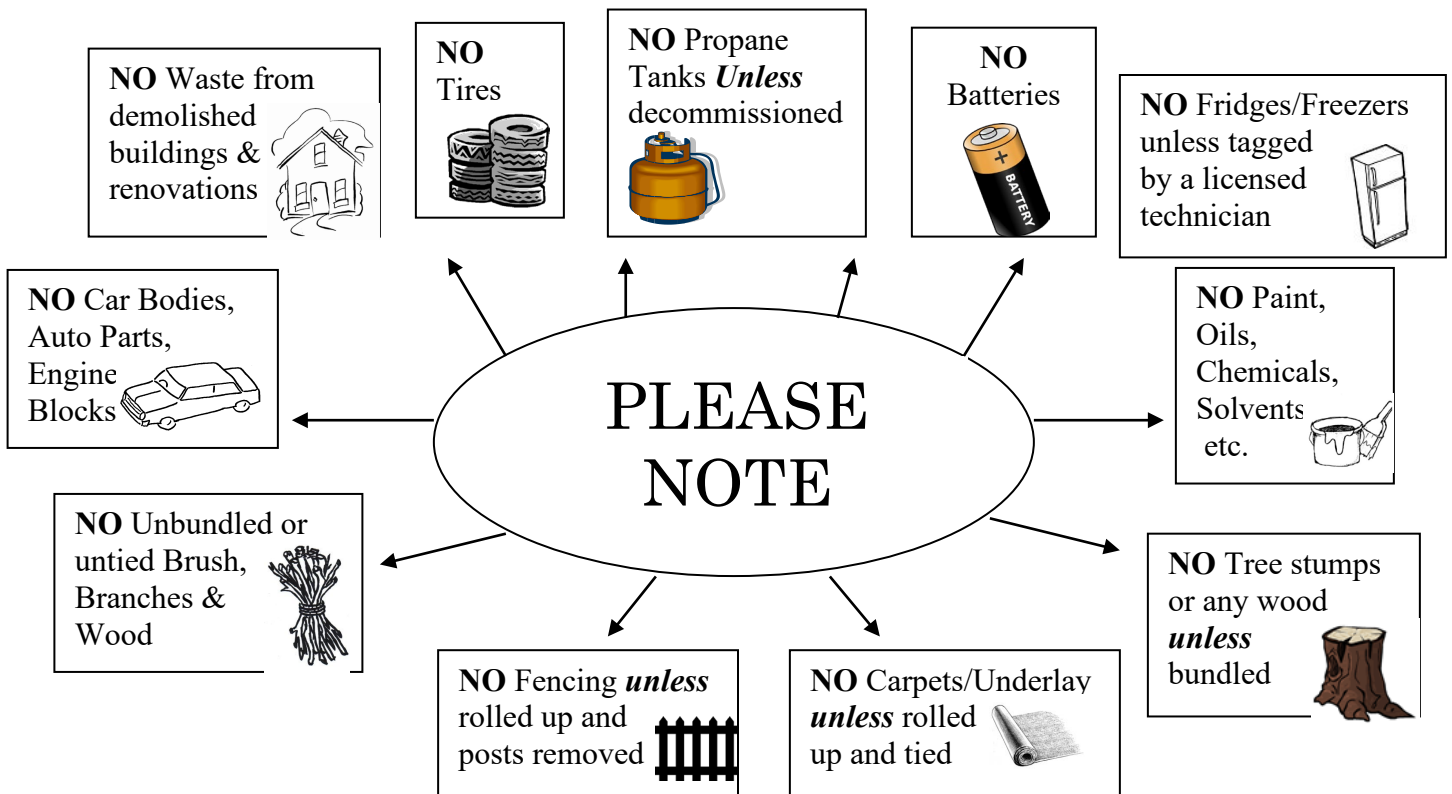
NO Waste from demolished buildings & renovations

NO Tires

NO Propane Tanks Unless decommissioned

NO Batteries

BATTERY

NO Fridges/Freezers unless tagged by a licensed technician

NO Car Bodies, Auto Parts, Engine Blocks

PLEASE NOTE

NO Paint, Oils, Chemicals, Solvents etc.

NO Unbundled or untied Brush, Branches & Wood

NO Tree stumps or any wood unless bundled

NO Fencing unless rolled up and posts removed

NO Carpets/Underlay unless rolled up and tied